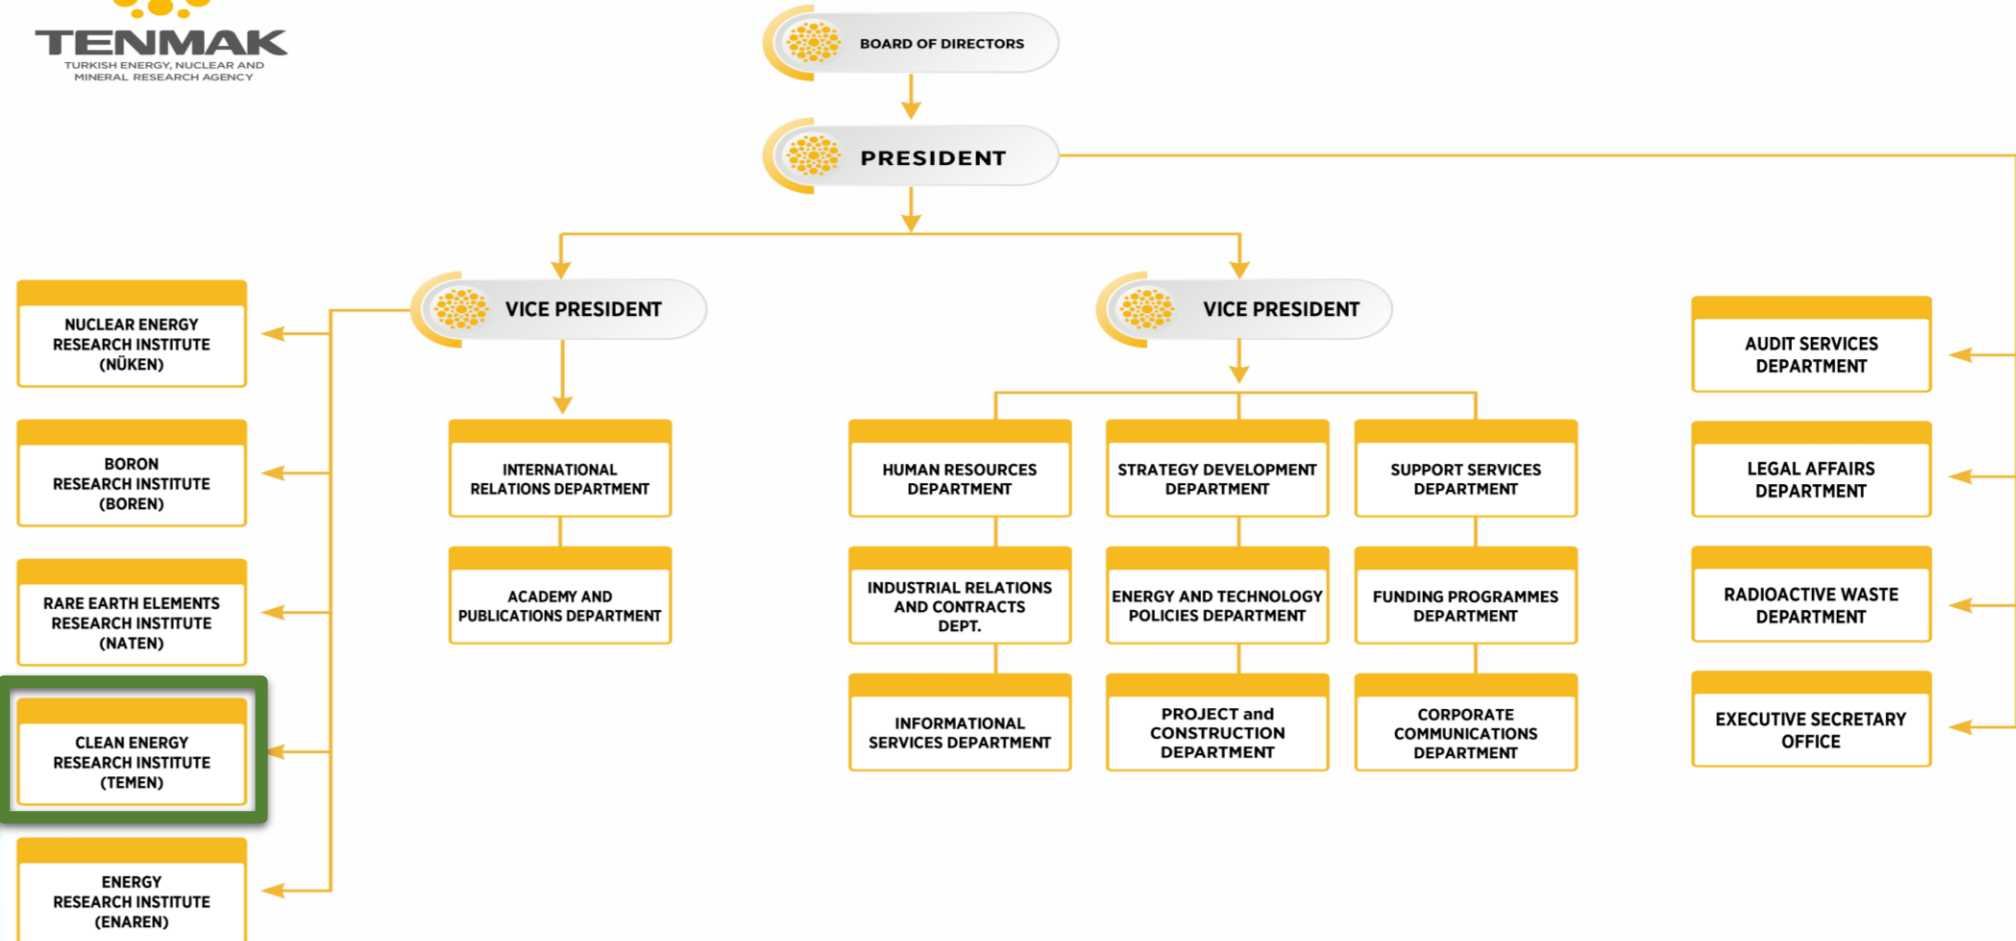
TENMAK
TURKISH ENERGY, NUCLEAR AND MINERAL RESEARCH AGENCY

BOARD OF DIRECTORS

PRESIDENT

VICE PRESIDENT

VICE PRESIDENT

NUCLEAR ENERGY RESEARCH INSTITUTE (NÜKEN)

BORON RESEARCH INSTITUTE (BOREN)

RARE EARTH ELEMENTS RESEARCH INSTITUTE (NATEN)

CLEAN ENERGY RESEARCH INSTITUTE (TEMEN)

ENERGY RESEARCH INSTITUTE (ENAREN)

INTERNATIONAL RELATIONS DEPARTMENT

ACADEMY AND PUBLICATIONS DEPARTMENT

HUMAN RESOURCES DEPARTMENT

INDUSTRIAL RELATIONS AND CONTRACTS DEPT.

INFORMATIONAL SERVICES DEPARTMENT

STRATEGY DEVELOPMENT DEPARTMENT

ENERGY AND TECHNOLOGY POLICIES DEPARTMENT

PROJECT and CONSTRUCTION DEPARTMENT

SUPPORT SERVICES DEPARTMENT

FUNDING PROGRAMMES DEPARTMENT

CORPORATE COMMUNICATIONS DEPARTMENT

AUDIT SERVICES DEPARTMENT

LEGAL AFFAIRS DEPARTMENT

RADIOACTIVE WASTE DEPARTMENT

EXECUTIVE SECRETARY OFFICE